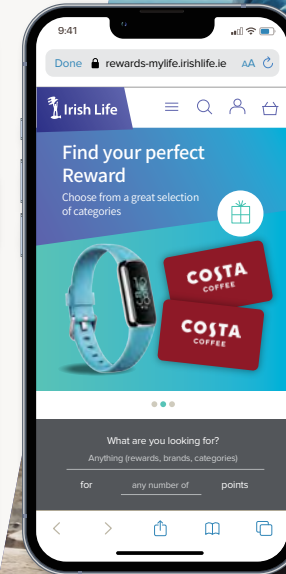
9:41

Done rewards-mylife.irishlife.ie AA

Irish Life

Find your perfect Reward

Choose from a great selection of categories

COSTA COFFEE

COSTA COFFEE

What are you looking for?

Anything (rewards, brands, categories)

for any number of points